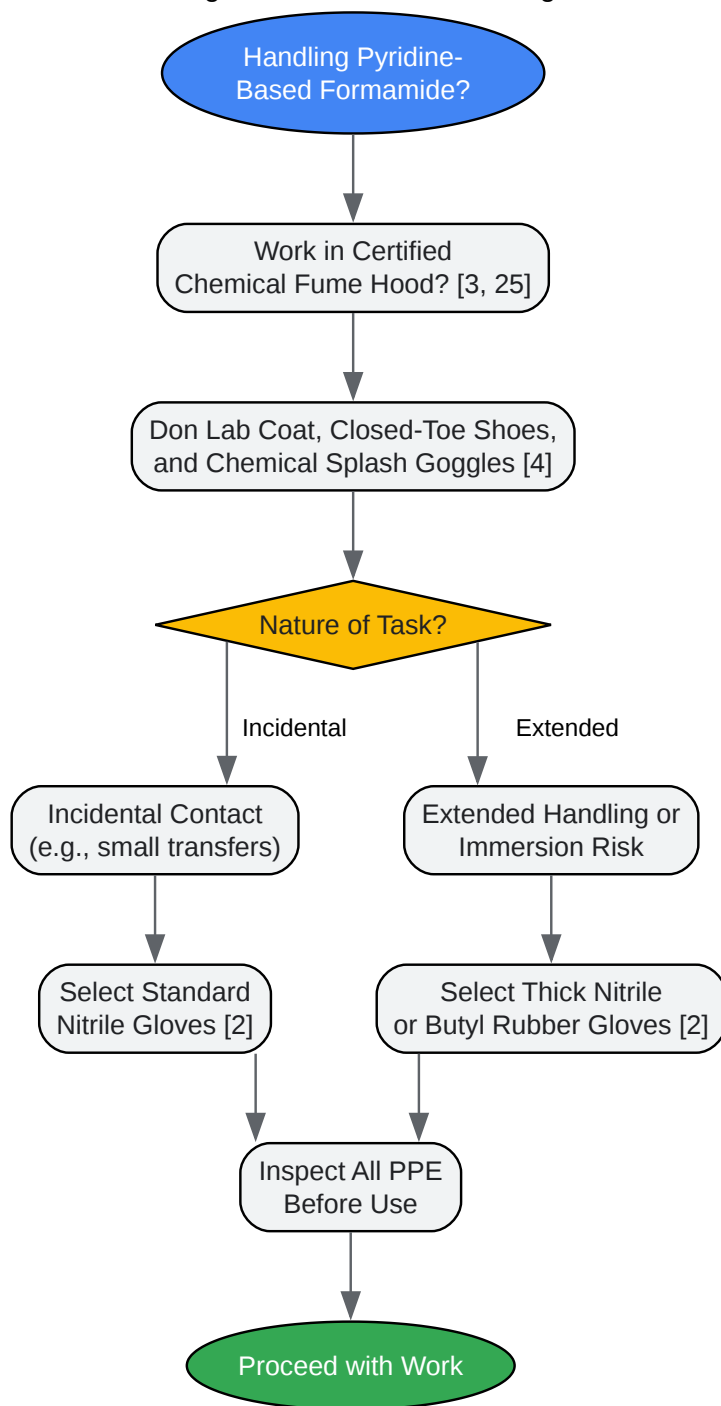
Handling Pyridine-Based Formamide?

Work in Certified Chemical Fume Hood? [3, 25]

Don Lab Coat, Closed-Toe Shoes, and Chemical Splash Goggles [4]

Nature of Task?

Incidental

Extended

Incidental Contact (e.g., small transfers)

Extended Handling or Immersion Risk

Select Standard Nitrile Gloves [2]

Select Thick Nitrile or Butyl Rubber Gloves [2]

Inspect All PPE Before Use

Proceed with Work